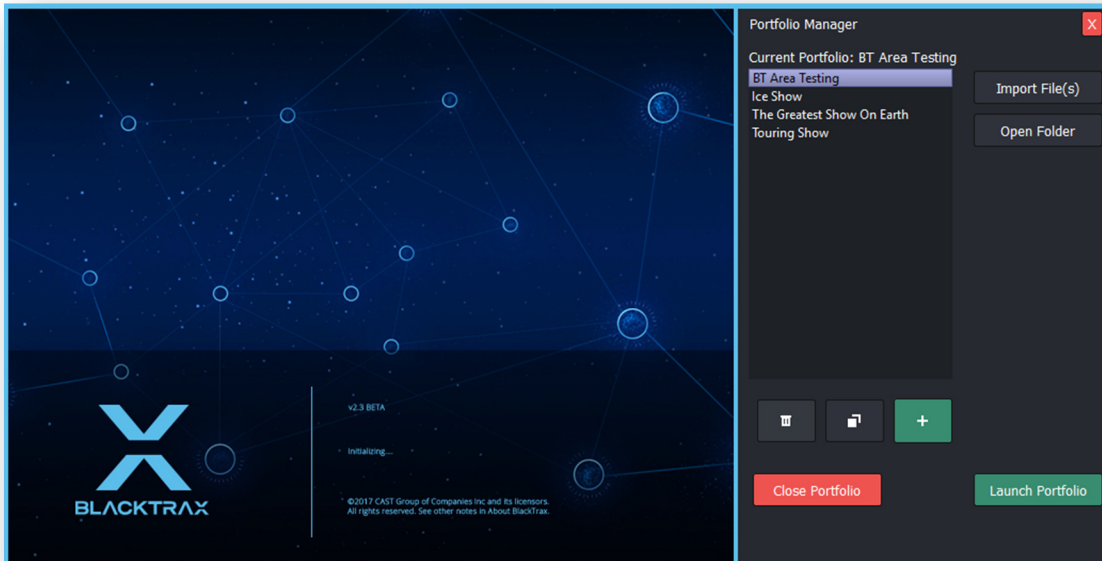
BLACKTRAX

v2.3 BETA

Initializing....

©2017 CAST Group of Companies Inc and its licensors. All rights reserved. See other notes in About BlackTrax.

Portfolio Manager

X

Current Portfolio: BT Area Testing

BT Area Testing
Ice Show
The Greatest Show On Earth
Touring Show

Import File(s)

Open Folder

+

Close Portfolio

Launch Portfolio